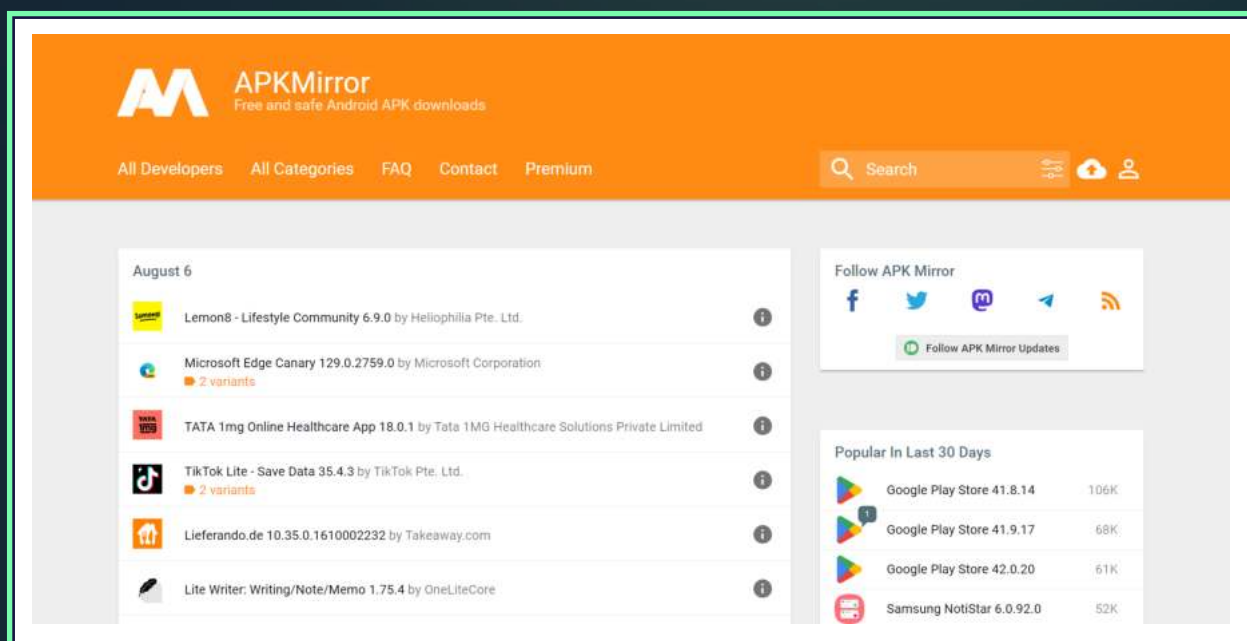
APKMirror
Free and safe Android APK downloads

All Developers All Categories FAQ Contact Premium

Search

August 6

Lemon8 - Lifestyle Community 6.9.0 by Heliophilia Pte. Ltd.

Microsoft Edge Canary 129.0.2759.0 by Microsoft Corporation
2 variants

TATA 1mg Online Healthcare App 18.0.1 by Tata 1MG Healthcare Solutions Private Limited

TikTok Lite - Save Data 35.4.3 by TikTok Pte. Ltd.
2 variants

Lieferando.de 10.35.0.1610002232 by Takeaway.com

Lite Writer: Writing/Note/Memo 1.75.4 by OneLiteCore

Follow APK Mirror

Follow APK Mirror Updates

Popular In Last 30 Days

| | |
|---|---|
| Google Play Store 41.8.14 | 106K |
| Google Play Store 41.9.17 | 68K |
| Google Play Store 42.0.20 | 61K |
| Samsung NotiStar 6.0.92.0 | 52K |